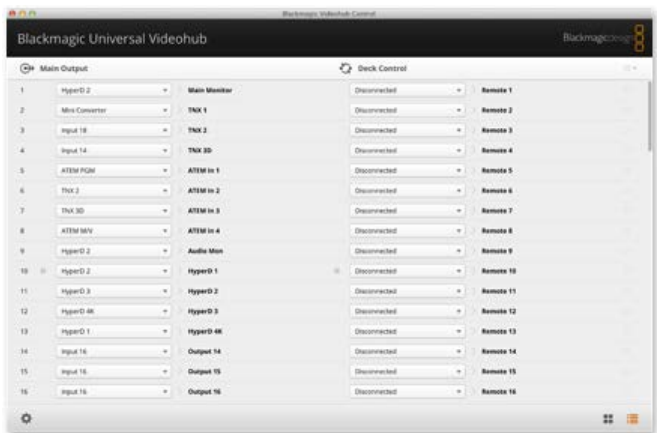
Blackmagic Videohub Control

Blackmagic Universal Videohub

Blackmagicdesign

Main Output

Deck Control

| | | | | |
|---|---|---|---|---|
| 1 | HyperD 2 | Main Monitor | Disconnected | Remote 1 |
| 2 | Mini Converter | TNX 1 | Disconnected | Remote 2 |
| 3 | Input 18 | TNX 2 | Disconnected | Remote 3 |
| 4 | Input 14 | TNX 3D | Disconnected | Remote 4 |
| 5 | ATEM PGM | ATEM In 1 | Disconnected | Remote 5 |
| 6 | TNX 2 | ATEM In 2 | Disconnected | Remote 6 |
| 7 | TNX 3D | ATEM In 3 | Disconnected | Remote 7 |
| 8 | ATEM M/V | ATEM In 4 | Disconnected | Remote 8 |
| 9 | HyperD 2 | Audio Mon | Disconnected | Remote 9 |
| 10 | HyperD 2 | HyperD 1 | Disconnected | Remote 10 |
| 11 | HyperD 3 | HyperD 2 | Disconnected | Remote 11 |
| 12 | HyperD 4K | HyperD 3 | Disconnected | Remote 12 |
| 13 | HyperD 1 | HyperD 4K | Disconnected | Remote 13 |
| 14 | Input 16 | Output 14 | Disconnected | Remote 14 |
| 15 | Input 16 | Output 15 | Disconnected | Remote 15 |
| 16 | Input 16 | Output 16 | Disconnected | Remote 16 |